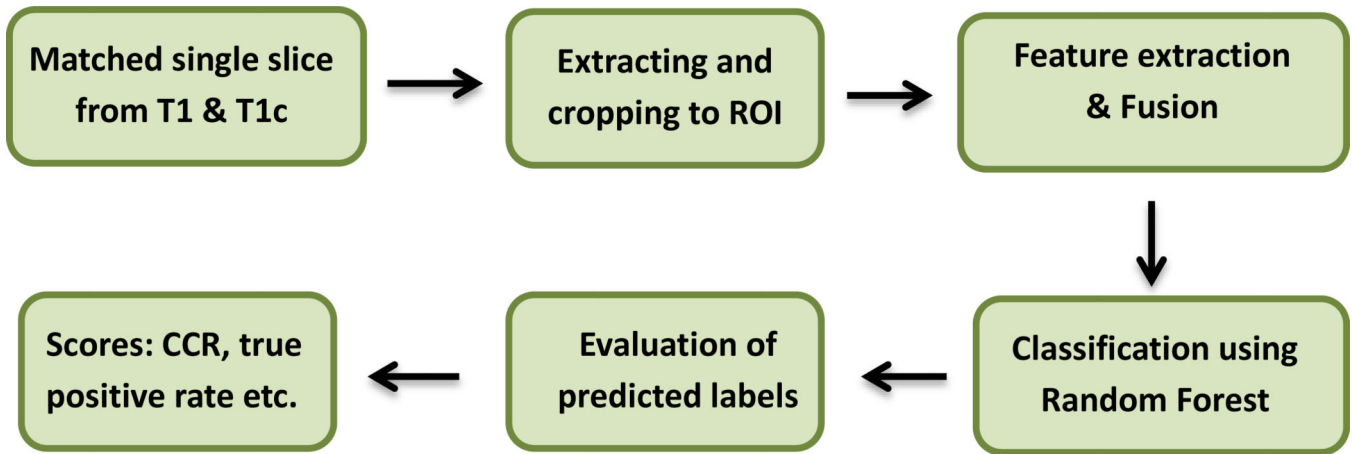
Matched single slice from T1 & T1c

Extracting and cropping to ROI

Feature extraction & Fusion

Classification using Random Forest

Evaluation of predicted labels

Scores: CCR, true positive rate etc.